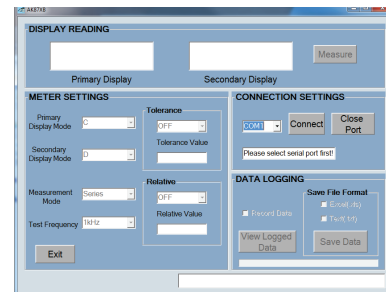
AK8748

DISPLAY READING

Measure

Primary Display

Secondary Display

METER SETTINGS

Primary Display Mode
C

Secondary Display Mode
D

Measurement Mode
Series

Test Frequency
1kHz

Tolerance
OFF
Tolerance Value

Relative
OFF
Relative Value

Exit

CONNECTION SETTINGS

COM1

Connect

Close Port

Please select serial port first!

DATA LOGGING

Record Data

View Logged Data

Save File Format
Excel(.xls)
Text(.txt)

Save Data